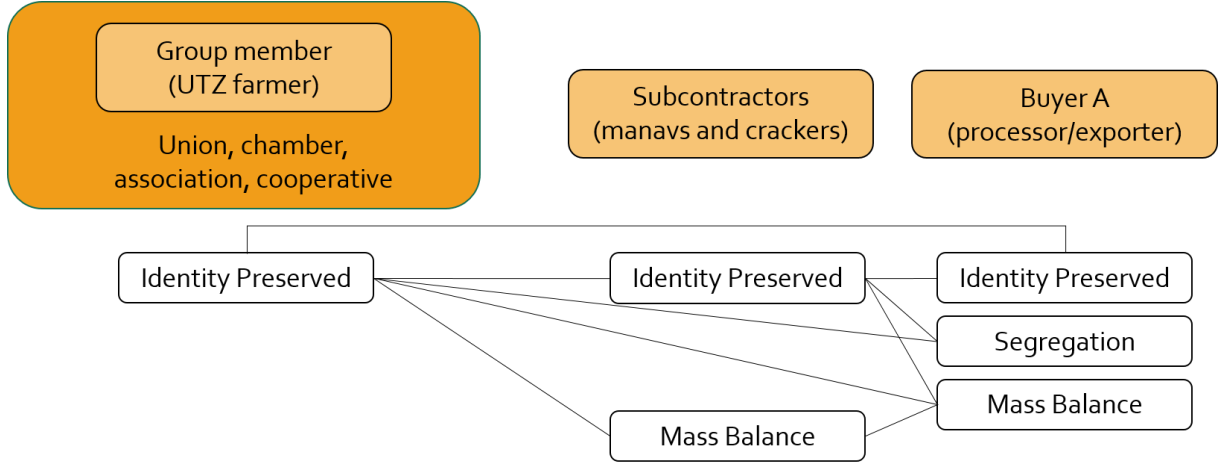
Group member
(UTZ farmer)

Union, chamber, association, cooperative

Subcontractors
(manavs and crackers)

Buyer A
(processor/exporter)

Identity Preserved

Identity Preserved

Identity Preserved

Segregation

Mass Balance

Mass Balance